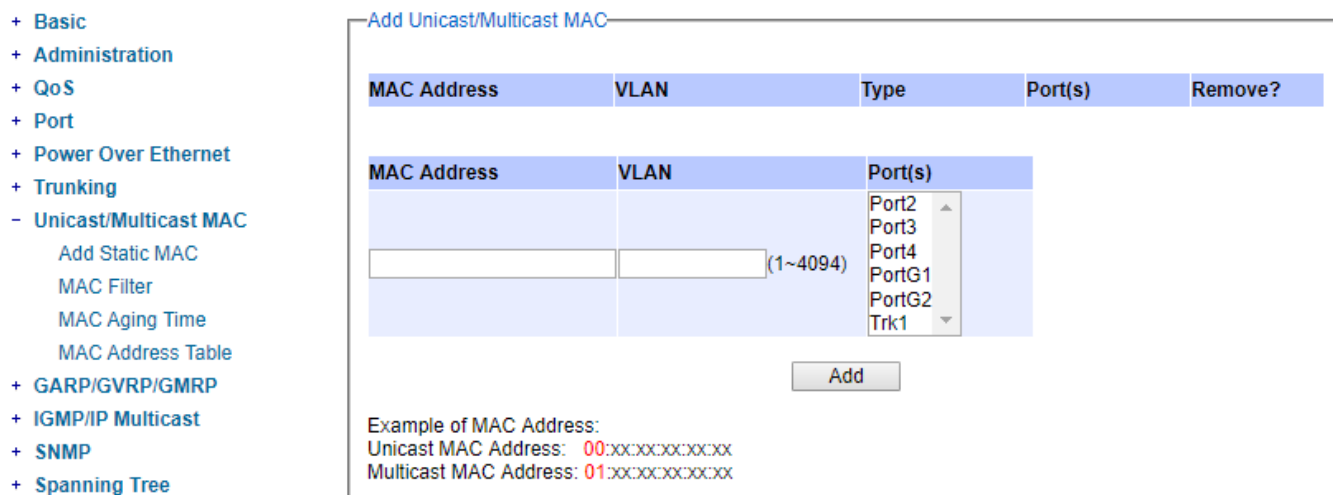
+ Basic
+ Administration
+ QoS
+ Port
+ Power Over Ethernet
+ Trunking
− Unicast/Multicast MAC
Add Static MAC
MAC Filter
MAC Aging Time
MAC Address Table
+ GARP/GVRP/GMRP
+ IGMP/IP Multicast
+ SNMP
+ Spanning Tree

Add Unicast/Multicast MAC

| MAC Address | VLAN | Type | Port(s) | Remove? |
|---|---|---|---|---|

| MAC Address | VLAN | Port(s) |
|---|---|---|
| | (1~4094) | Port2 Port3 Port4 PortG1 PortG2 Trk1 |

Add

Example of MAC Address:
Unicast MAC Address: 00:xx:xx:xx:xx:xx
Multicast MAC Address: 01:xx:xx:xx:xx:xx